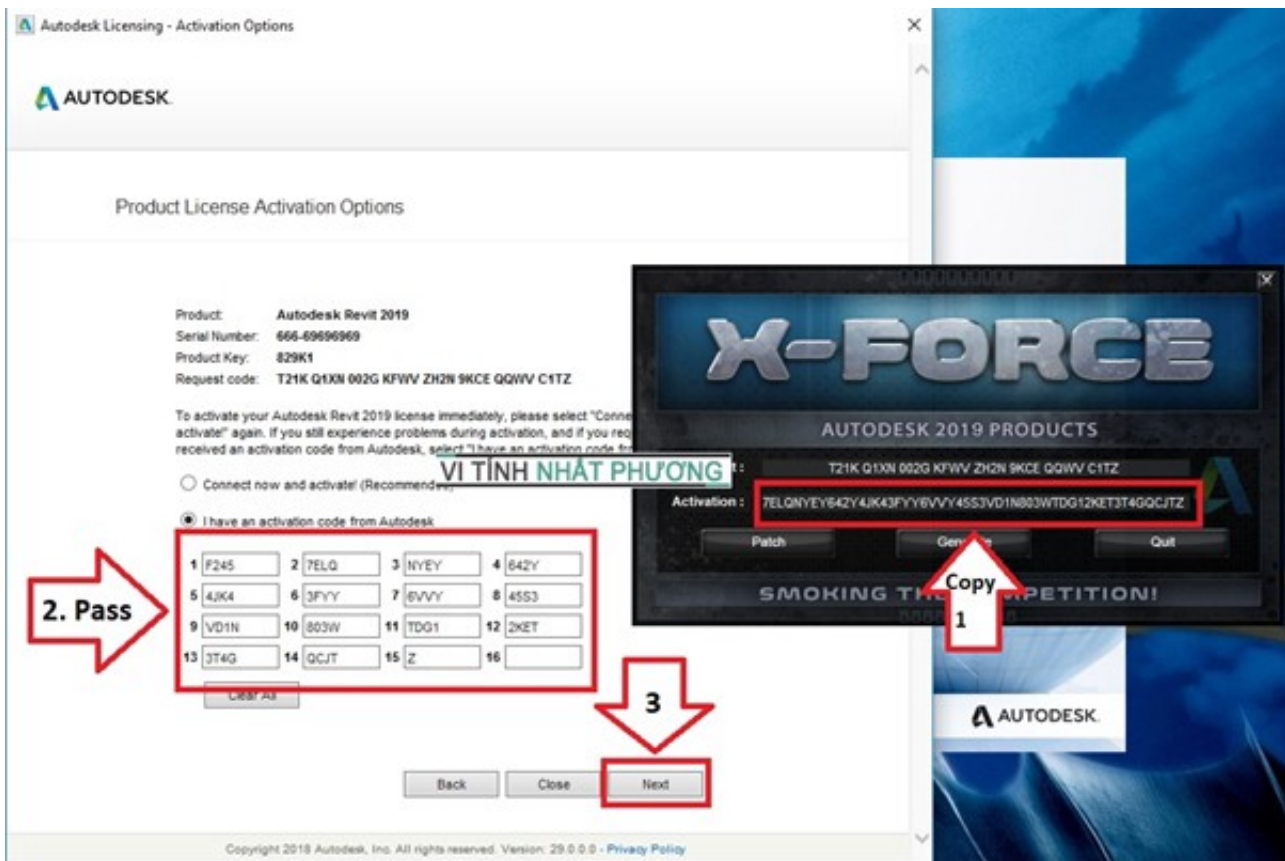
Autodesk Licensing - Activation Options

AUTODESK

Product License Activation Options

Product: Autodesk Revit 2019
Serial Number: 666-69696969
Product Key: 829K1
Request code: T21K Q1XN 002G KFWV ZH2N 9KCE QQWV C1TZ

To activate your Autodesk Revit 2019 license immediately, please select "Conne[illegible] activate!" again. If you still experience problems during activation, and if you req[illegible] received an activation code from Autodesk, select "I have an activation code fr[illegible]

VI TÍNH NHẬT PHƯƠNG

Connect now and activate! (Recommended)

I have an activation code from Autodesk

| 1 F245 | 2 7ELQ | 3 NYEY | 4 642Y |
|---|---|---|---|
| 5 4JK4 | 6 3FYY | 7 6VVY | 8 45S3 |
| 9 VD1N | 10 803W | 11 TDG1 | 12 2KET |
| 13 3T4G | 14 QCJT | 15 Z | 16 |

Clear All

2. Pass

3

Back Close Next

Copyright 2018 Autodesk, Inc. All rights reserved. Version: 29.0.0.0 - Privacy Policy

X-FORCE

AUTODESK 2019 PRODUCTS

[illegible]t : T21K Q1XN 002G KFWV ZH2N 9KCE QQWV C1TZ

Activation : 7ELQNYEY642Y4JK43FYY6VVY45S3VD1N803WTDG12KET3T4GQCJTZ

Patch Gen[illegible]e Quit

Copy 1

SMOKING TH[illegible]PETITION!

AUTODESK